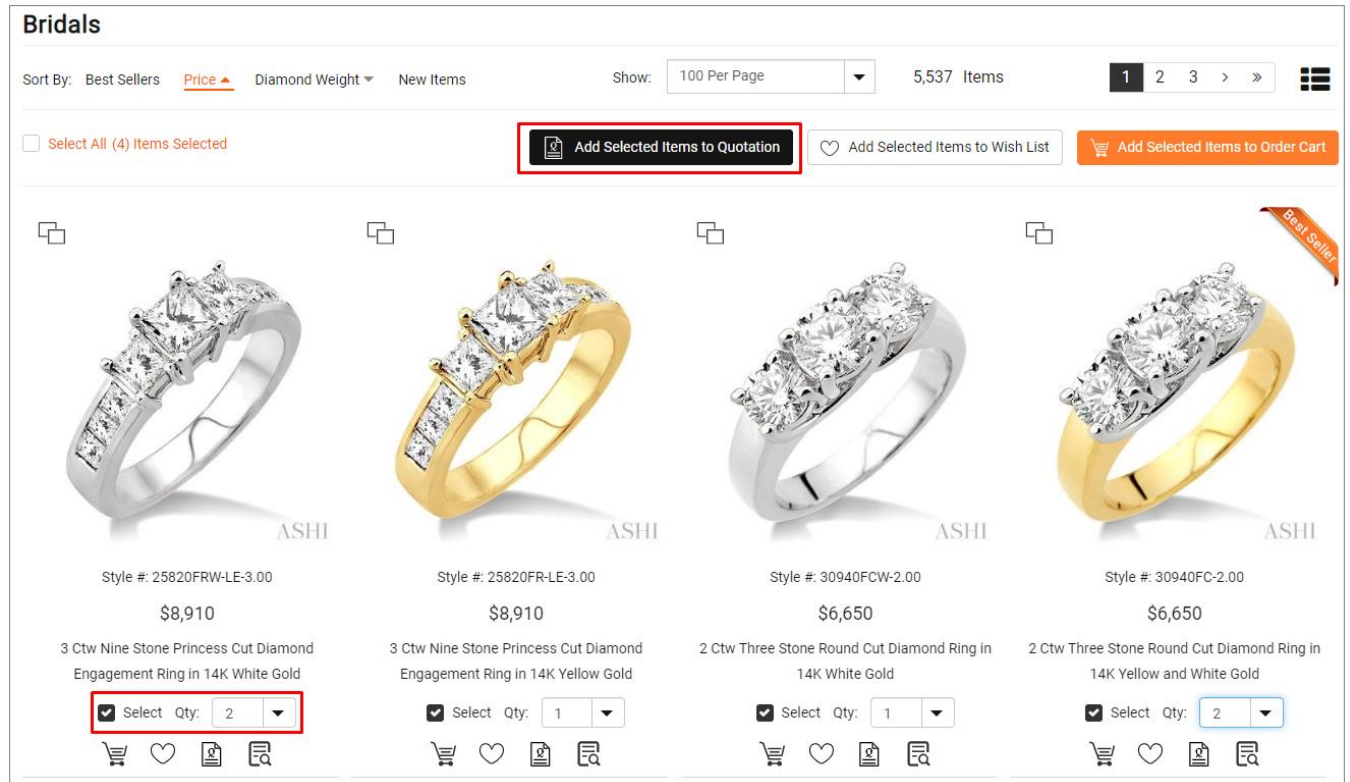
Bridals

Sort By: Best Sellers Price ▲ Diamond Weight ▼ New Items

Show: 100 Per Page

5,537 Items

1 2 3 › »

Select All (4) Items Selected

Add Selected Items to Quotation

Add Selected Items to Wish List

Add Selected Items to Order Cart

Best Seller

ASHI

Style #: 25820FRW-LE-3.00

$8,910

3 Ctw Nine Stone Princess Cut Diamond Engagement Ring in 14K White Gold

Select Qty: 2

ASHI

Style #: 25820FR-LE-3.00

$8,910

3 Ctw Nine Stone Princess Cut Diamond Engagement Ring in 14K Yellow Gold

Select Qty: 1

ASHI

Style #: 30940FCW-2.00

$6,650

2 Ctw Three Stone Round Cut Diamond Ring in 14K White Gold

Select Qty: 1

ASHI

Style #: 30940FC-2.00

$6,650

2 Ctw Three Stone Round Cut Diamond Ring in 14K Yellow and White Gold

Select Qty: 2